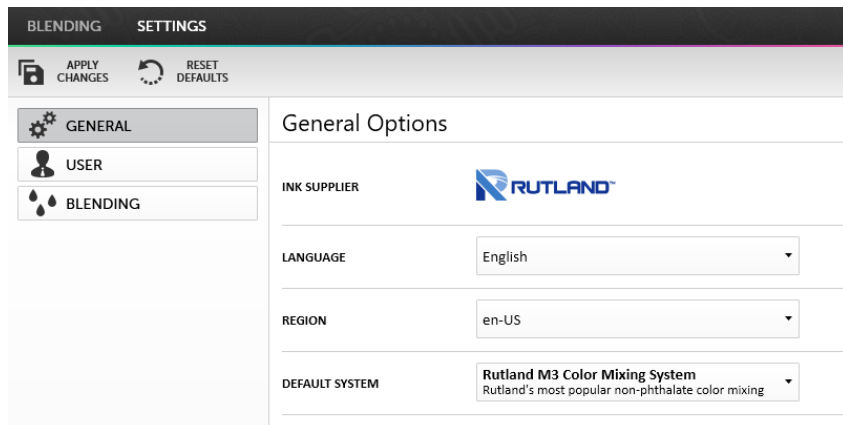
BLENDING SETTINGS

APPLY CHANGES
RESET DEFAULTS

GENERAL
USER
BLENDING

General Options

INK SUPPLIER
RUTLAND™

LANGUAGE
English

REGION
en-US

DEFAULT SYSTEM
Rutland M3 Color Mixing System
Rutland's most popular non-phthalate color mixing